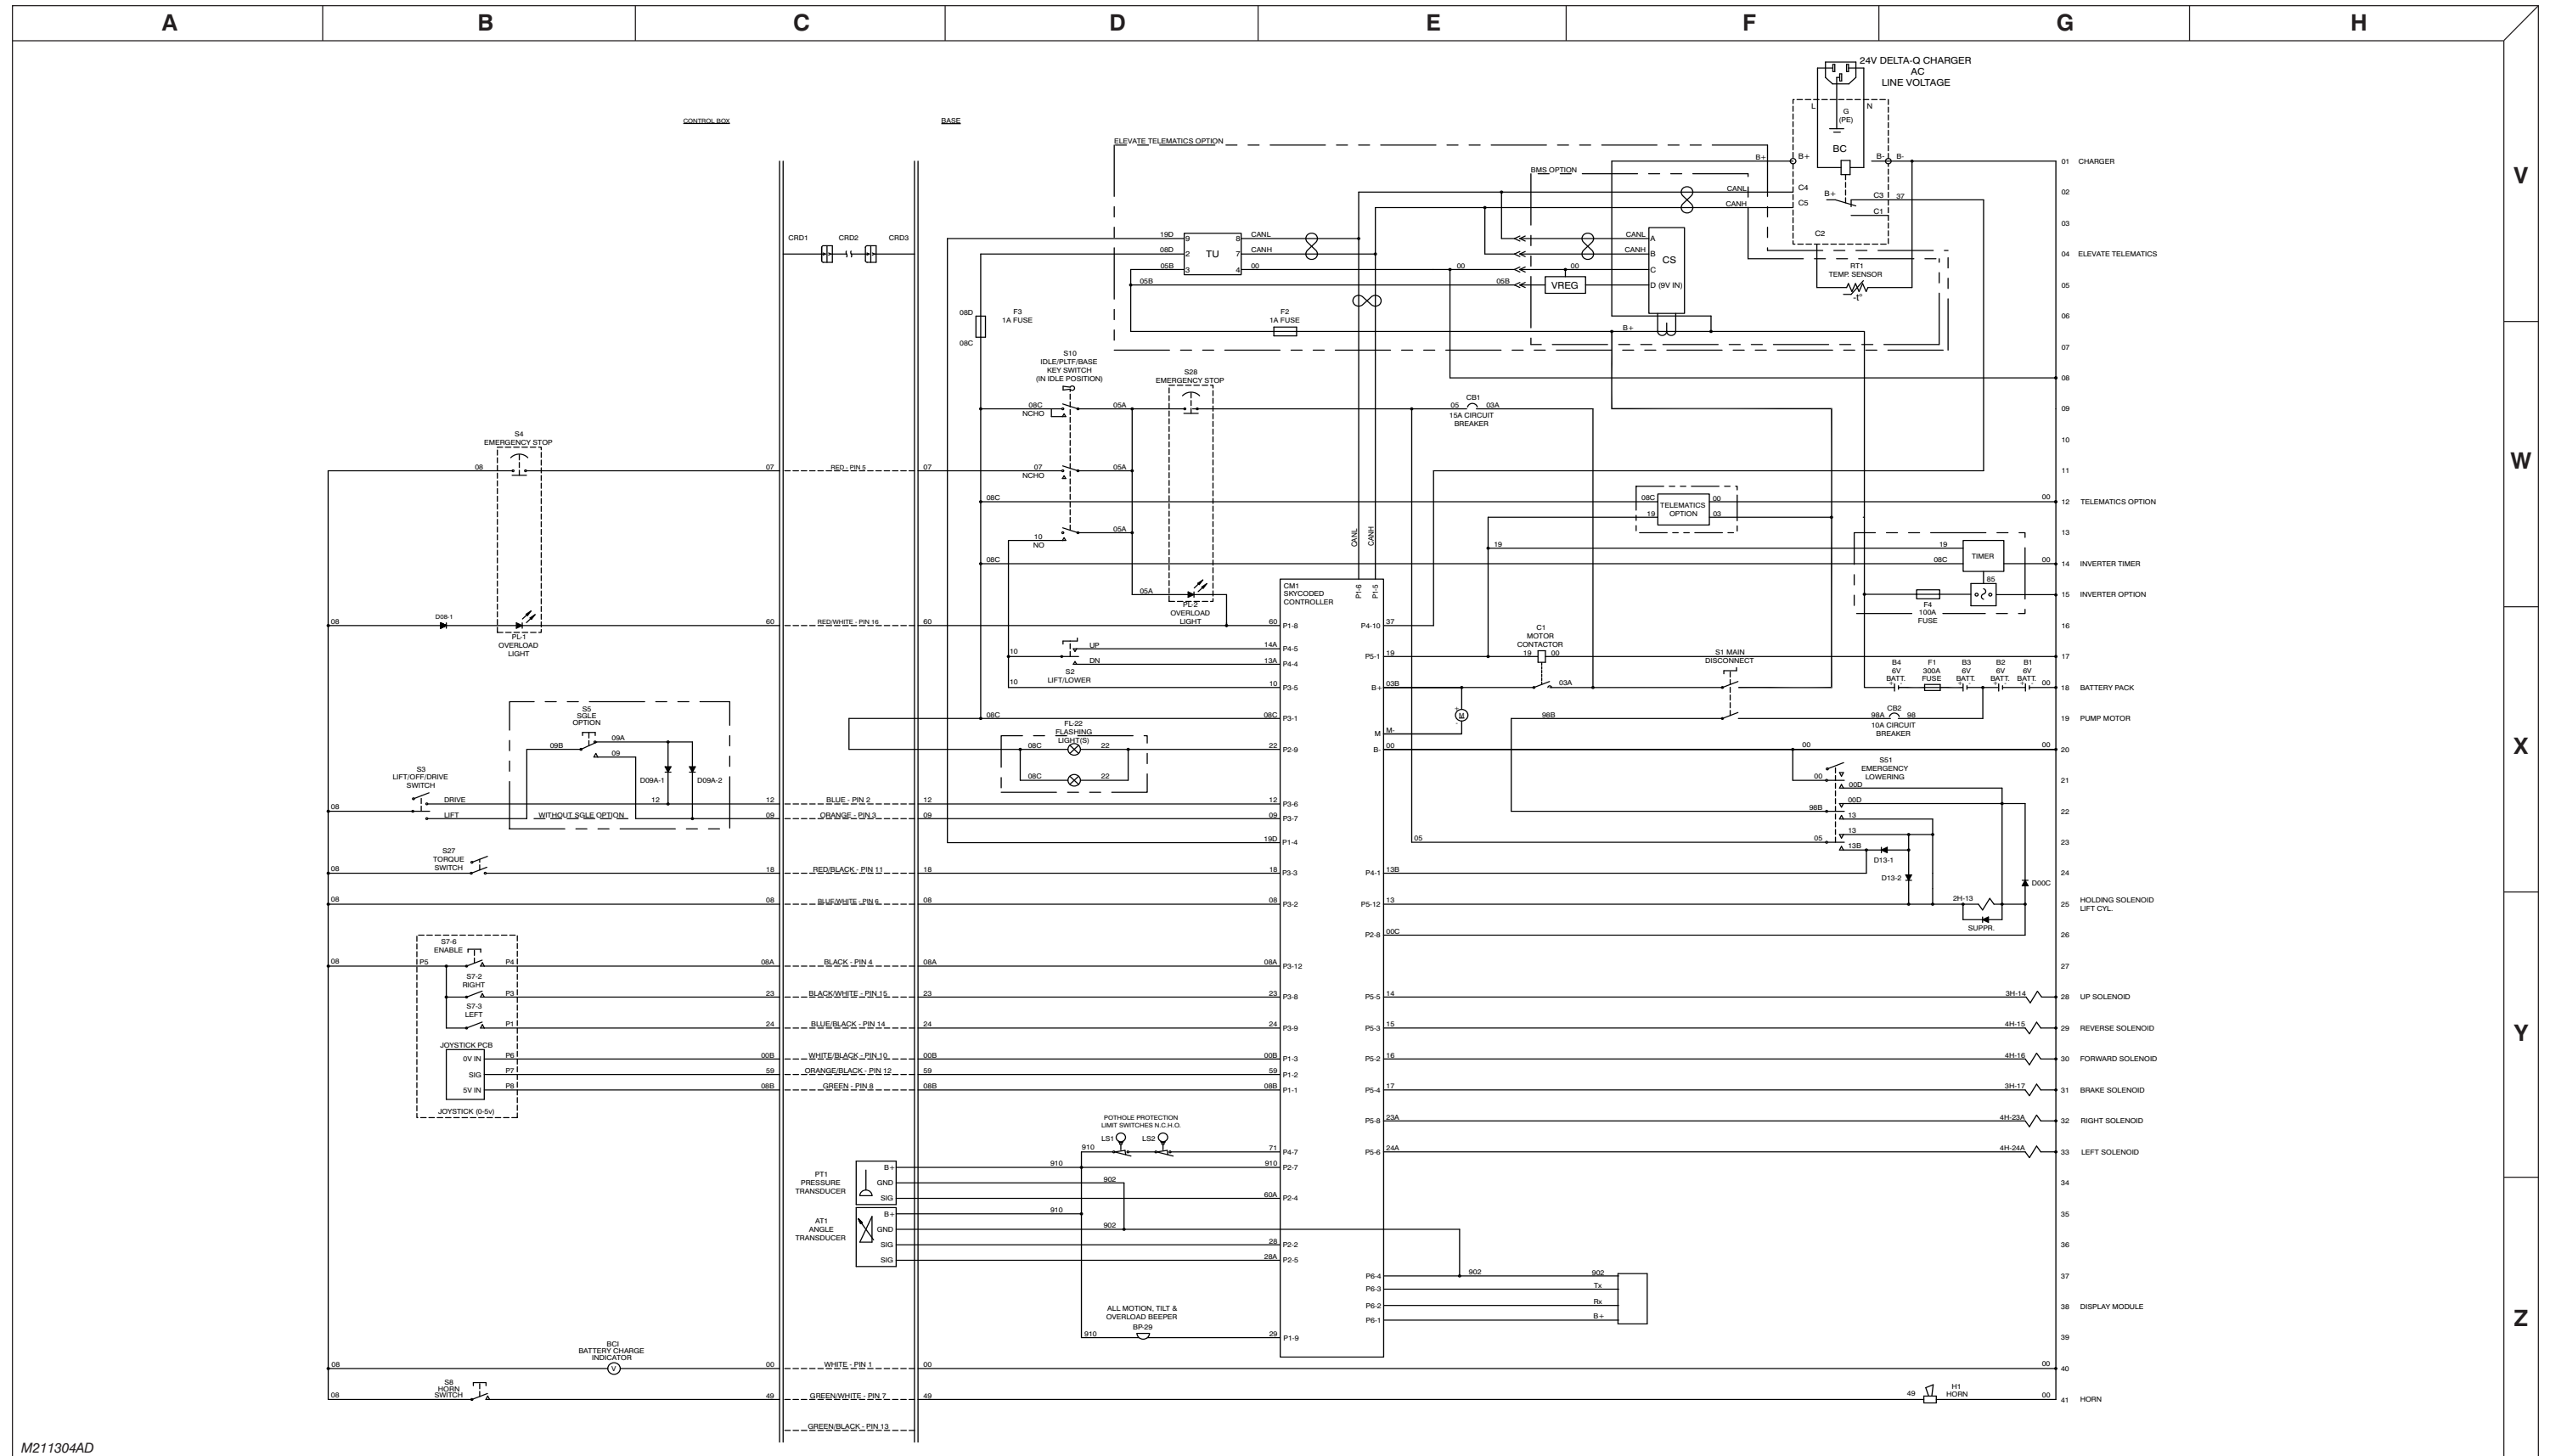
A B C D E F G H

V W X Y Z

CONTROL BOX
BASE

24V DELTA-Q CHARGER
AC
LINE VOLTAGE

L G (PE) N
BC
B+ B- B-
C4 C5 C3 C2 C1
37

ELEVATE TELEMATICS OPTION
BMS OPTION
CANL CANH
19D 08D 05B
TU
CANL CANH 00
CS
VREG
00 05B
A B C D (9V IN)
B+
RT1
TEMP. SENSOR

CRD1 CRD2 CRD3

F3
1A FUSE
08D 08C

F2
1A FUSE

S10
IDLE/PLTF/BASE
KEY SWITCH
(IN IDLE POSITION)
08C NCHO
07 NCHO
10 NO
05A

S28
EMERGENCY STOP

CB1
05 03A
15A CIRCUIT BREAKER

S4
EMERGENCY STOP
08 07 RED - PIN 5 07

08C
TELEMATICS OPTION
08C 00
19 03

19
TIMER
08C 00
85
F4
100A
FUSE

CM1
SKYCODED
CONTROLLER
P1-6 P1-5
CANL CANH

08 D08-1 PL-1 OVERLOAD LIGHT 60 RED/WHITE - PIN 16 60 P1-8
PL 2 OVERLOAD LIGHT 05A
P4-10 37
C1 MOTOR CONTACTOR 19 00
P5-1 19
S1 MAIN DISCONNECT
UP 14A P4-5
DN 13A P4-4
S2 LIFT/LOWER 10 P3-5
B+ 03B 03A
B4 6V BATT. F1 300A FUSE B3 6V BATT. B2 6V BATT. B1 6V BATT.
08C P3-1
M M-
98B
CB2 98A 98 10A CIRCUIT BREAKER

S5
SGLE
OPTION
09B 09A 09
D09A-1 D09A-2
FL-22
FLASHING
LIGHT(S)
08C 22
22 P2-9
B- 00 00

S3
LIFT/OFF/DRIVE
SWITCH
08 DRIVE LIFT
WITHOUT SGLE OPTION
12 BLUE - PIN 2 12 P3-6
09 ORANGE - PIN 3 09 P3-7
19D P1-4

S51
EMERGENCY LOWERING
00 00D 98B 13 05 13B
D13-1 D13-2

S27
TORQUE
SWITCH
08 18 RED/BLACK - PIN 11 18 P3-3
P4-1 13B
08 08 BLUE/WHITE - PIN 6 08 P3-2
P5-12 13
2H-13 SUPPR.
D00C
P2-8 00C

S7-6 ENABLE
08 P5 P4 08A BLACK - PIN 4 08A P3-12
S7-2 RIGHT P3 23 BLACK/WHITE - PIN 15 23 P3-8
S7-3 LEFT P1 24 BLUE/BLACK - PIN 14 24 P3-9
JOYSTICK PCB
0V IN P6 00B WHITE/BLACK - PIN 10 00B P1-3
SIG P7 59 ORANGE/BLACK - PIN 12 59 P1-2
5V IN P8 08B GREEN - PIN 8 08B P1-1
JOYSTICK (0-5v)

P5-5 14 3H-14
P5-3 15 4H-15
P5-2 16 4H-16
P5-4 17 3H-17
P5-8 23A 4H-23A
P5-6 24A 4H-24A

POTHOLE PROTECTION
LIMIT SWITCHES N.C.H.O.
LS1 LS2
910 71 P4-7
910 P2-7
PT1
PRESSURE
TRANSDUCER
B+ GND SIG
902
60A P2-4
AT1
ANGLE
TRANSDUCER
B+ GND SIG SIG
28 P2-2
28A P2-5

P6-4 902 902
P6-3 Tx
P6-2 Rx
P6-1 B+

ALL MOTION, TILT &
OVERLOAD BEEPER
BP-29
910 29 P1-9

BCI
BATTERY CHARGE
INDICATOR
08 00 WHITE - PIN 1 00 00

S8
HORN
SWITCH
08 49 GREEN/WHITE - PIN 7 49
H1 HORN 49 00

GREEN/BLACK - PIN 13

01 CHARGER
02
03
04 ELEVATE TELEMATICS
05
06
07
08
09
10
11
12 TELEMATICS OPTION
13
14 INVERTER TIMER
15 INVERTER OPTION
16
17
18 BATTERY PACK
19 PUMP MOTOR
20
21
22
23
24
25 HOLDING SOLENOID LIFT CYL.
26
27
28 UP SOLENOID
29 REVERSE SOLENOID
30 FORWARD SOLENOID
31 BRAKE SOLENOID
32 RIGHT SOLENOID
33 LEFT SOLENOID
34
35
36
37
38 DISPLAY MODULE
39
40
41 HORN

M211304AD